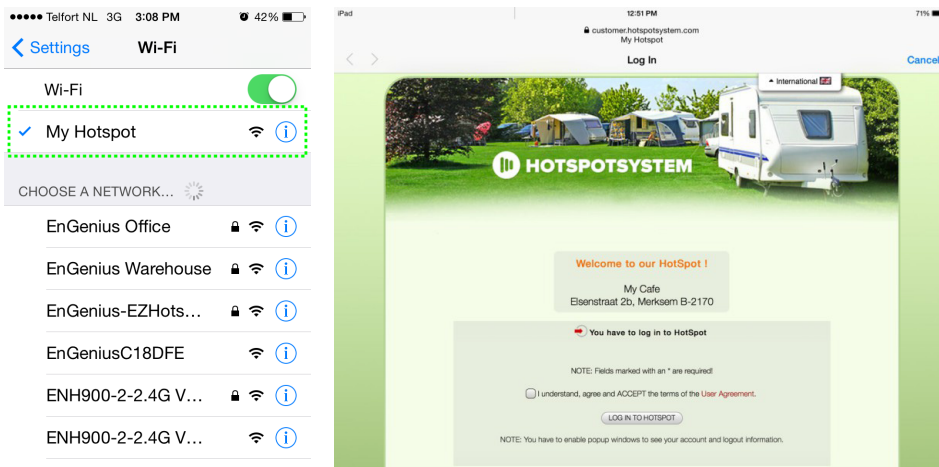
●●●●● Telfort NL 3G 3:08 PM 42%

Settings Wi-Fi

Wi-Fi

My Hotspot

CHOOSE A NETWORK...

EnGenius Office

EnGenius Warehouse

EnGenius-EZHots...

EnGeniusC18DFE

ENH900-2-2.4G V...

ENH900-2-2.4G V...

iPad 12:51 PM 71%

customer.hotspotsystem.com
My Hotspot

Log In

Cancel

International

HOTSPOTSYSTEM

Welcome to our HotSpot !

My Cafe
Elsenstraat 2b, Merksem B-2170

You have to log in to HotSpot

NOTE: Fields marked with an * are required!

I understand, agree and ACCEPT the terms of the User Agreement.

LOG IN TO HOTSPOT

NOTE: You have to enable popup windows to see your account and logout information.